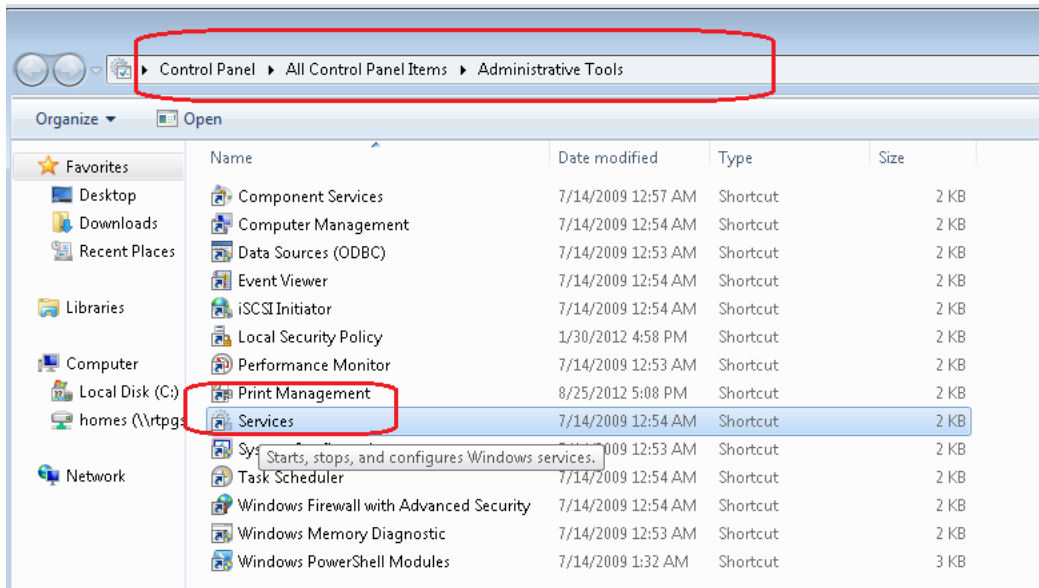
▸ Control Panel ▸ All Control Panel Items ▸ Administrative Tools

Organize ▾ Open

Favorites
Desktop
Downloads
Recent Places

Libraries

Computer
Local Disk (C:)
homes (\\rtpgs

Network

| Name | Date modified | Type | Size |
|---|---|---|---|
| Component Services | 7/14/2009 12:57 AM | Shortcut | 2 KB |
| Computer Management | 7/14/2009 12:54 AM | Shortcut | 2 KB |
| Data Sources (ODBC) | 7/14/2009 12:53 AM | Shortcut | 2 KB |
| Event Viewer | 7/14/2009 12:54 AM | Shortcut | 2 KB |
| iSCSI Initiator | 7/14/2009 12:54 AM | Shortcut | 2 KB |
| Local Security Policy | 1/30/2012 4:58 PM | Shortcut | 2 KB |
| Performance Monitor | 7/14/2009 12:53 AM | Shortcut | 2 KB |
| Print Management | 8/25/2012 5:08 PM | Shortcut | 2 KB |
| Services | 7/14/2009 12:54 AM | Shortcut | 2 KB |
| Sys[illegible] | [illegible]009 12:53 AM | Shortcut | 2 KB |
| Task Scheduler | 7/14/2009 12:54 AM | Shortcut | 2 KB |
| Windows Firewall with Advanced Security | 7/14/2009 12:54 AM | Shortcut | 2 KB |
| Windows Memory Diagnostic | 7/14/2009 12:53 AM | Shortcut | 2 KB |
| Windows PowerShell Modules | 7/14/2009 1:32 AM | Shortcut | 3 KB |

Starts, stops, and configures Windows services.